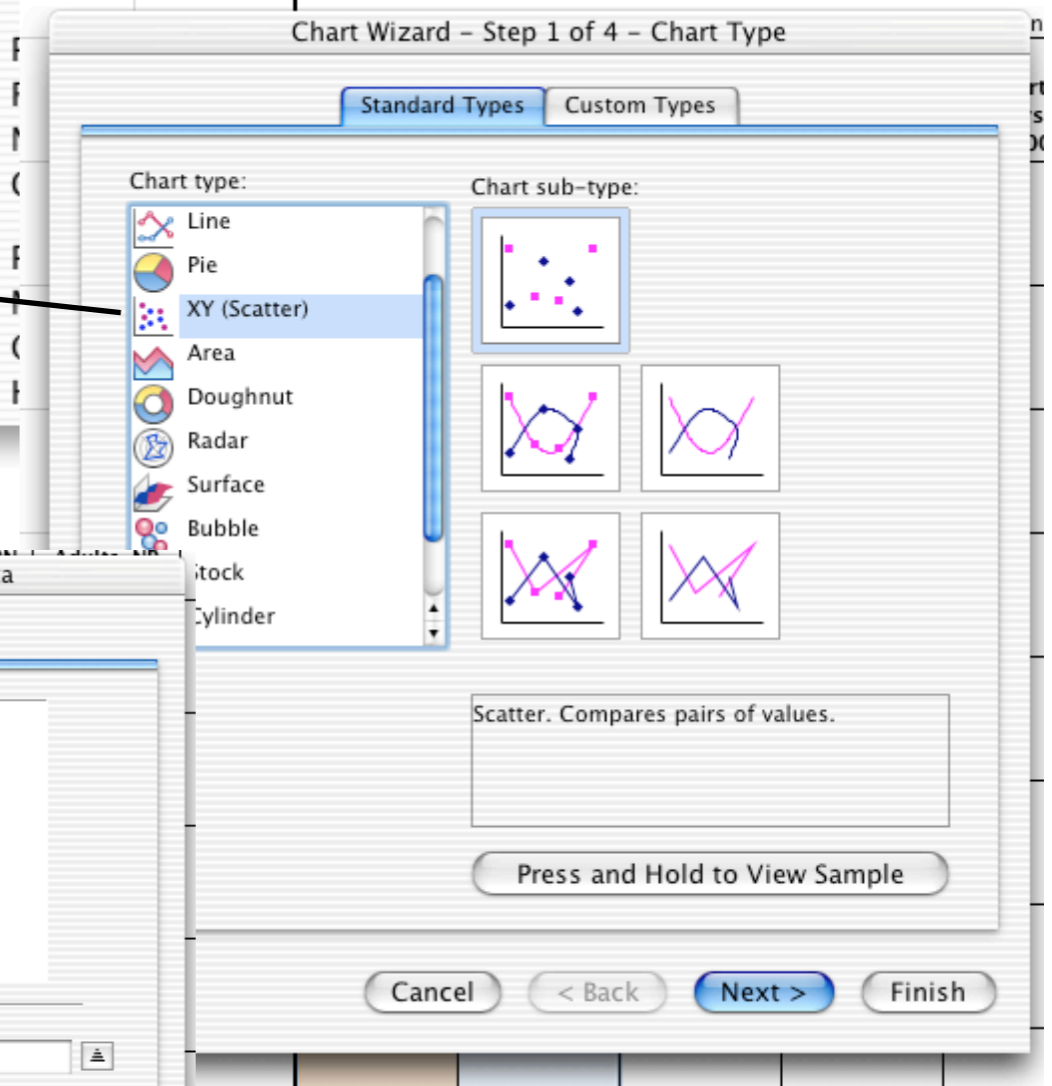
Chart Wizard – Step 1 of 4 – Chart Type

Standard Types | Custom Types

Chart type:

Line
Pie
XY (Scatter)
Area
Doughnut
Radar
Surface
Bubble
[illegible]tock
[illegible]ylinder

Chart sub-type:

Scatter. Compares pairs of values.

Press and Hold to View Sample

Cancel | < Back | Next > | Finish